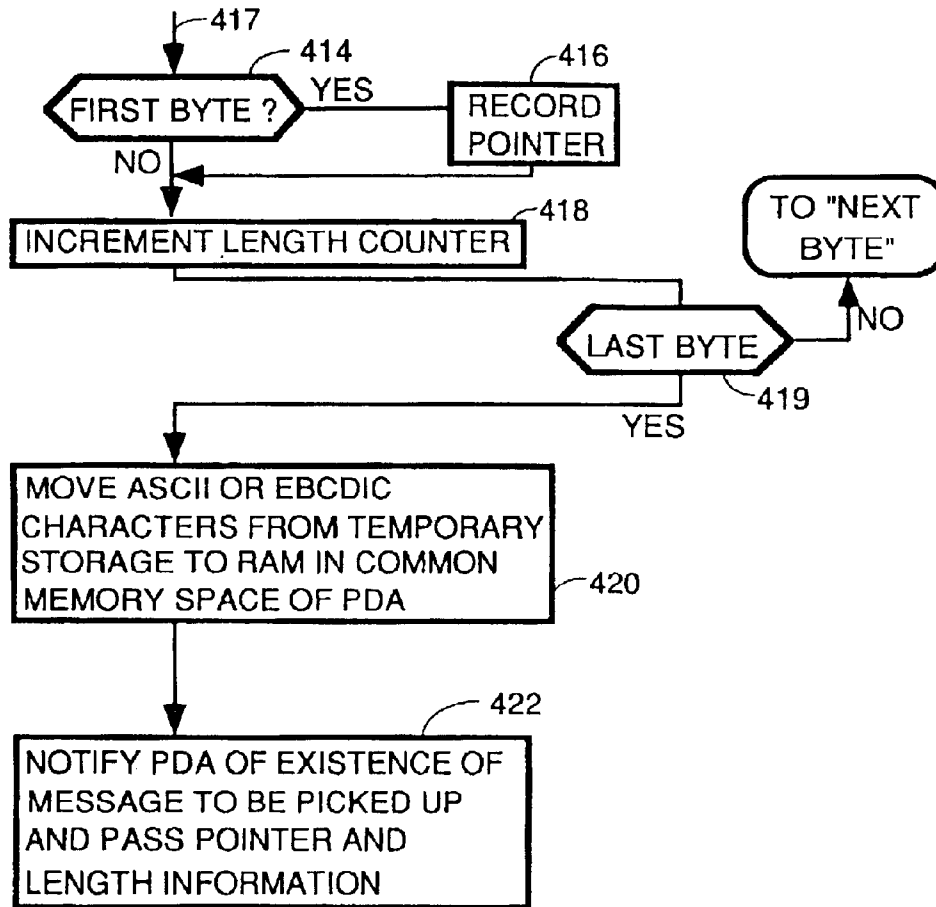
417

414

FIRST BYTE ?

YES

416

RECORD POINTER

NO

418

INCREMENT LENGTH COUNTER

TO "NEXT BYTE"

NO

LAST BYTE

419

YES

MOVE ASCII OR EBCDIC CHARACTERS FROM TEMPORARY STORAGE TO RAM IN COMMON MEMORY SPACE OF PDA

420

422

NOTIFY PDA OF EXISTENCE OF MESSAGE TO BE PICKED UP AND PASS POINTER AND LENGTH INFORMATION